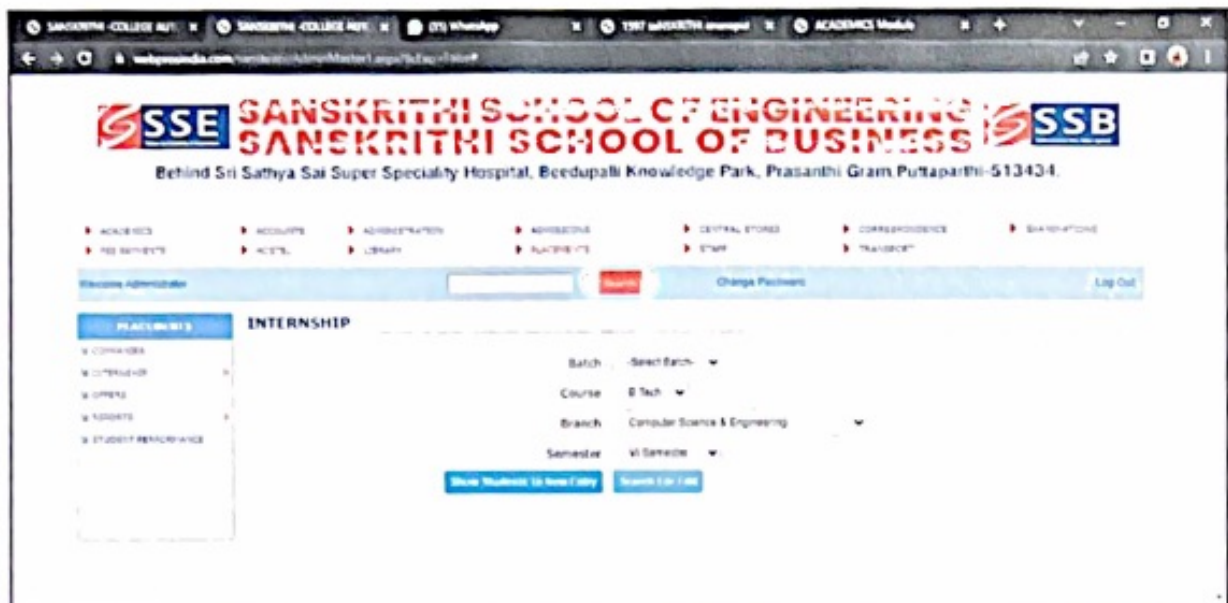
SANSKRITHI -COLLEGE AUT | SANSKRITHI -COLLEGE AUT | (31) WhatsApp | 1507 sANSKRITHI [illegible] | ACADEMICS Module

webprosindia.com/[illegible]

SSE SANSKRITHI SCHOOL OF ENGINEERING
SANSKRITHI SCHOOL OF BUSINESS SSB

Behind Sri Sathya Sai Super Speciality Hospital, Beedupalli Knowledge Park, Prasanthi Gram,Puttaparthi-513434.

ACADEMICS | ACCOUNTS | ADMINISTRATION | ADMISSIONS | CENTRAL STORES | CORRESPONDENCE | EXAMINATIONS
FEE PAYMENTS | HOSTEL | LIBRARY | PLACEMENTS | STAFF | TRANSPORT

Welcome Administrator | Search | Change Password | Log Out

PLACEMENTS
COMPANIES
INTERNSHIP
OFFERS
REPORTS
STUDENT PERFORMANCE

INTERNSHIP

Batch -Select Batch-
Course B.Tech
Branch Computer Science & Engineering
Semester VI Semester

Show Students to New Entry | Search For Edit